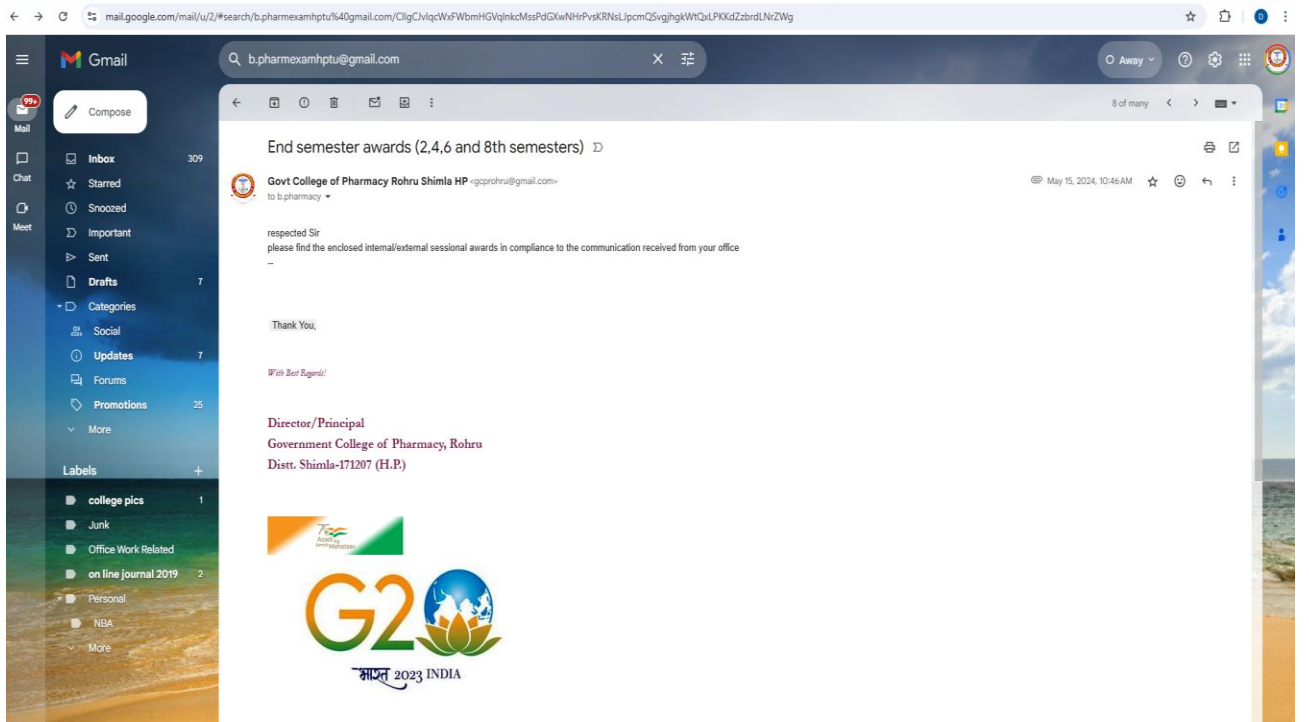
mail.google.com/mail/u/2/#search/b.pharmexamhptu%40gmail.com/CllgCJvlqcWxFWbmHGVqlnkcMssPdGXwNHrPvsKRNsLJpcmQSvgjhgkWtQxLPKKdZzbrdLNrZWg

Gmail

b.pharmexamhptu@gmail.com

Away

99+
Mail

Chat

Meet

Compose

Inbox 309
Starred
Snoozed
Important
Sent
Drafts 7
Categories
Social
Updates 7
Forums
Promotions 25
More

Labels +
college pics 1
Junk
Office Work Related
on line journal 2019 2
Personal
NBA
More

8 of many

End semester awards (2,4,6 and 8th semesters)

Govt College of Pharmacy Rohru Shimla HP <gcprohru@gmail.com>
to b.pharmacy

May 15, 2024, 10:46 AM

respected Sir
please find the enclosed internal/external sessional awards in compliance to the communication received from your office
--

Thank You,

With Best Regards!

Director/Principal
Government College of Pharmacy, Rohru
Distt. Shimla-171207 (H.P.)

Azadi Ka Amrit Mahotsav

G20

भारत 2023 INDIA